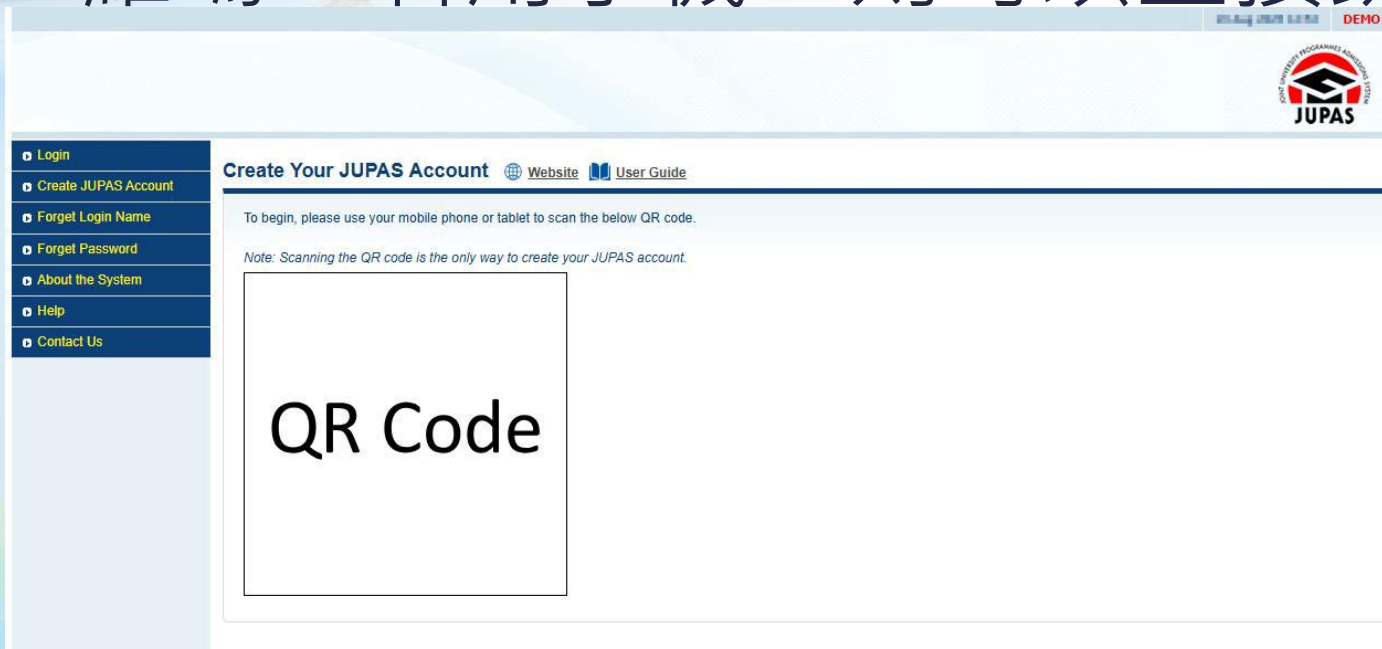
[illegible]

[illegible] DEMO

JOINT UNIVERSITY PROGRAMMES ADMISSIONS SYSTEM
JUPAS

Login
Create JUPAS Account
Forget Login Name
Forget Password
About the System
Help
Contact Us

Create Your JUPAS Account Website User Guide

To begin, please use your mobile phone or tablet to scan the below QR code.

Note: Scanning the QR code is the only way to create your JUPAS account.

QR Code